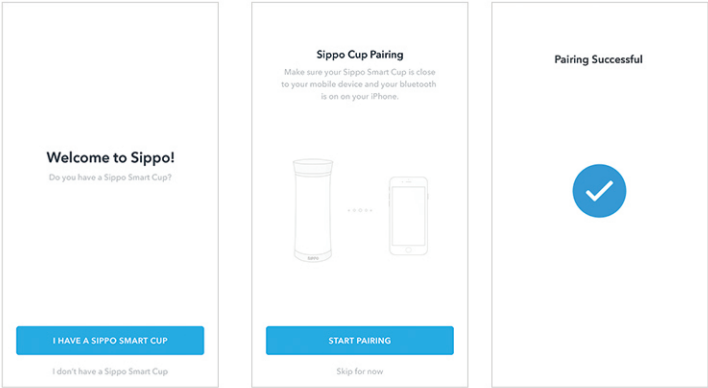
Welcome to Sippo!

Do you have a Sippo Smart Cup?

I HAVE A SIPPO SMART CUP

I don't have a Sippo Smart Cup

Sippo Cup Pairing

Make sure your Sippo Smart Cup is close to your mobile device and your bluetooth is on on your iPhone.

START PAIRING

Skip for now

Pairing Successful